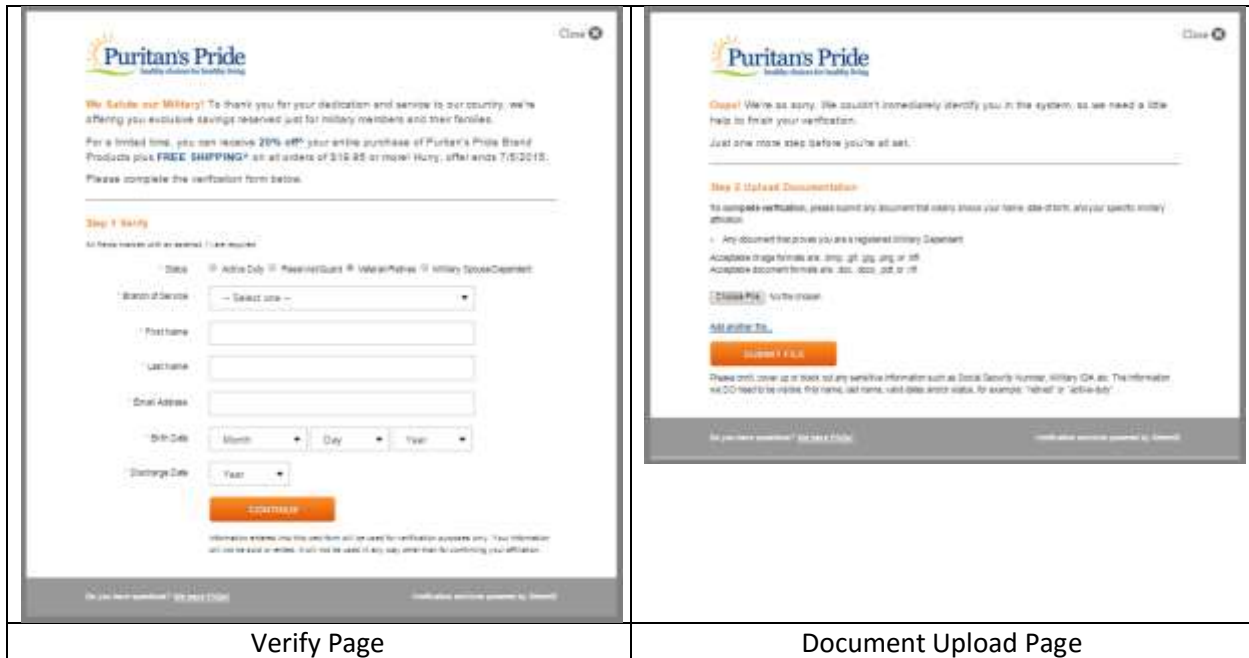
| Close | Close |
|---|---|
| Puritan's Pride<br>healthy choices for healthy living<br><br>We Salute our Military! To thank you for your dedication and service to our country, we're offering you exclusive savings reserved just for military members and their families.<br><br>For a limited time, you can receive 20% off* your entire purchase of Puritan's Pride Brand Products plus FREE SHIPPING* on all orders of $19.95 or more! Hurry, offer ends 7/5/2015.<br><br>Please complete the verification form below.<br><br>Step 1 Verify<br>All fields marked with an asterisk (*) are required<br><br>* Status ○ Active Duty ○ Reservist/Guard ○ Veteran/Retiree ○ Military Spouse/Dependent<br>* Branch of Service -- Select one --<br>* First name<br>* Last name<br>* Email Address<br>* Birth Date Month Day Year<br>* Discharge Date Year<br><br>CONTINUE<br><br>Information entered into this web form will be used for verification purposes only. Your information will not be sold or rented. It will not be used in any way other than for confirming your affiliation.<br><br>Do you have questions? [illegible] | Puritan's Pride<br>healthy choices for healthy living<br><br>Oops! We're so sorry. We couldn't immediately identify you in the system, so we need a little help to finish your verification.<br><br>Just one more step before you're all set.<br><br>Step 2 Upload Documentation<br><br>To complete verification, please submit any document that clearly shows your name, date of birth, and your specific military affiliation.<br><br>• Any document that proves you are a registered Military Dependent<br><br>Acceptable image formats are: .bmp, .gif, .jpg, .png, or .tiff.<br>Acceptable document formats are: .doc, .docx, .pdf, or .rtf.<br><br>Choose File No file chosen<br><br>Add another file...<br><br>SUBMIT FILE<br><br>Please omit, cover up or black out any sensitive information such as Social Security Number, Military ID#, etc. The information we DO need to be visible: first name, last name, valid dates and/or status, for example: "retired" or "active-duty".<br><br>Do you have questions? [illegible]<br>Verification services powered by SheerID |
| Verify Page | Document Upload Page |